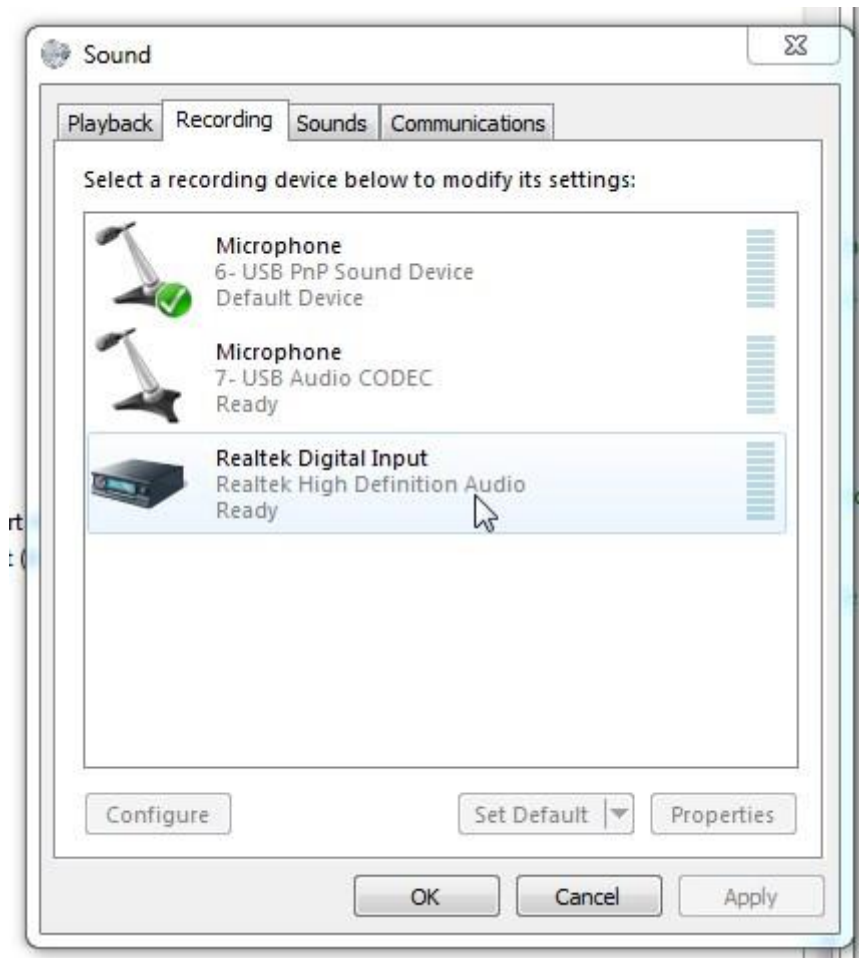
Sound

Playback Recording Sounds Communications

Select a recording device below to modify its settings:

Microphone
6- USB PnP Sound Device
Default Device

Microphone
7- USB Audio CODEC
Ready

Realtek Digital Input
Realtek High Definition Audio
Ready

Configure

Set Default

Properties

OK

Cancel

Apply